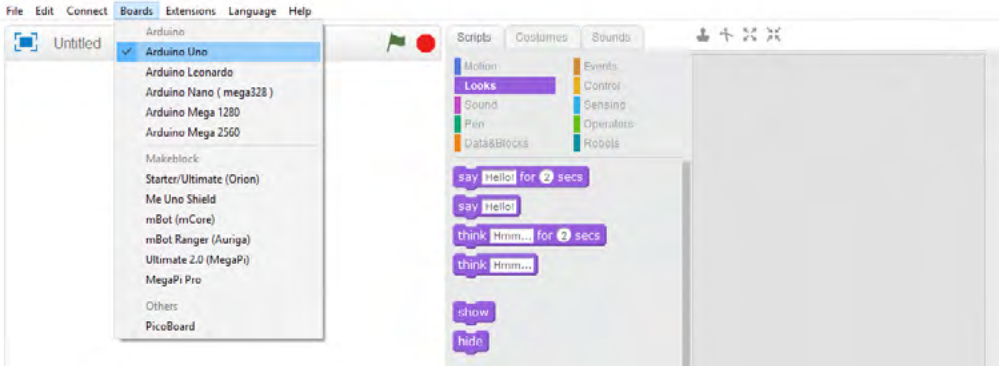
File Edit Connect Boards Extensions Language Help

Untitled

Arduino
✓ Arduino Uno
Arduino Leonardo
Arduino Nano ( mega328 )
Arduino Mega 1280
Arduino Mega 2560
Makeblock
Starter/Ultimate (Orion)
Me Uno Shield
mBot (mCore)
mBot Ranger (Auriga)
Ultimate 2.0 (MegaPi)
MegaPi Pro
Others
PicoBoard

Scripts Costumes Sounds

Motion
Looks
Sound
Pen
Data&Blocks
Events
Control
Sensing
Operators
Robots

say Hello! for 2 secs
say Hello!
think Hmm... for 2 secs
think Hmm...
show
hide